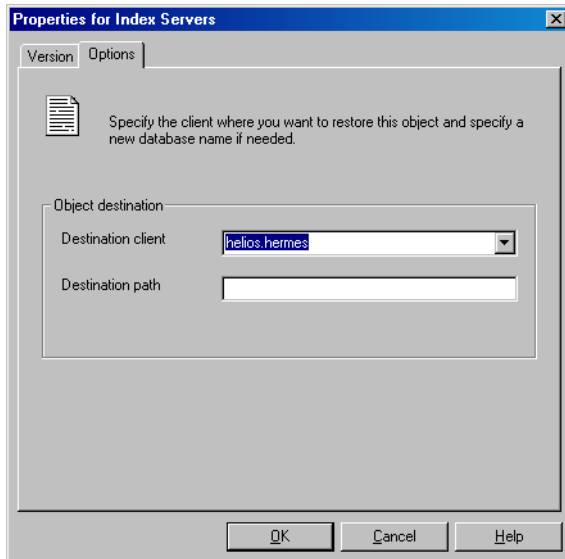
Properties for Index Servers

Version | Options

Specify the client where you want to restore this object and specify a new database name if needed.

Object destination

Destination client
helios.hermes

Destination path

OK | Cancel | Help